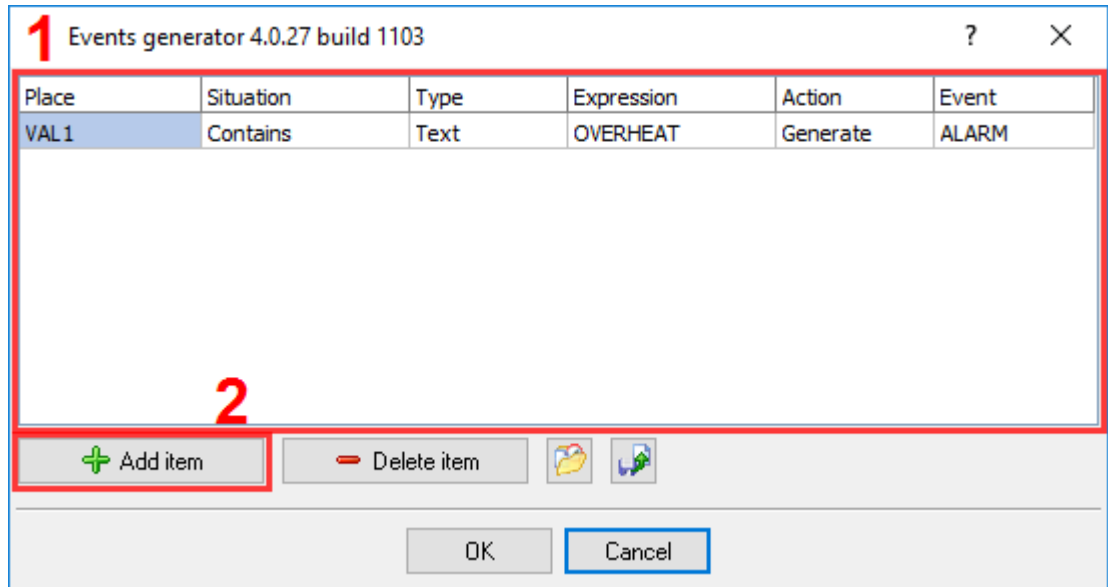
1 Events generator 4.0.27 build 1103 ? ×

| Place | Situation | Type | Expression | Action | Event |
|---|---|---|---|---|---|
| VAL1 | Contains | Text | OVERHEAT | Generate | ALARM |

2

Add item

Delete item

OK

Cancel